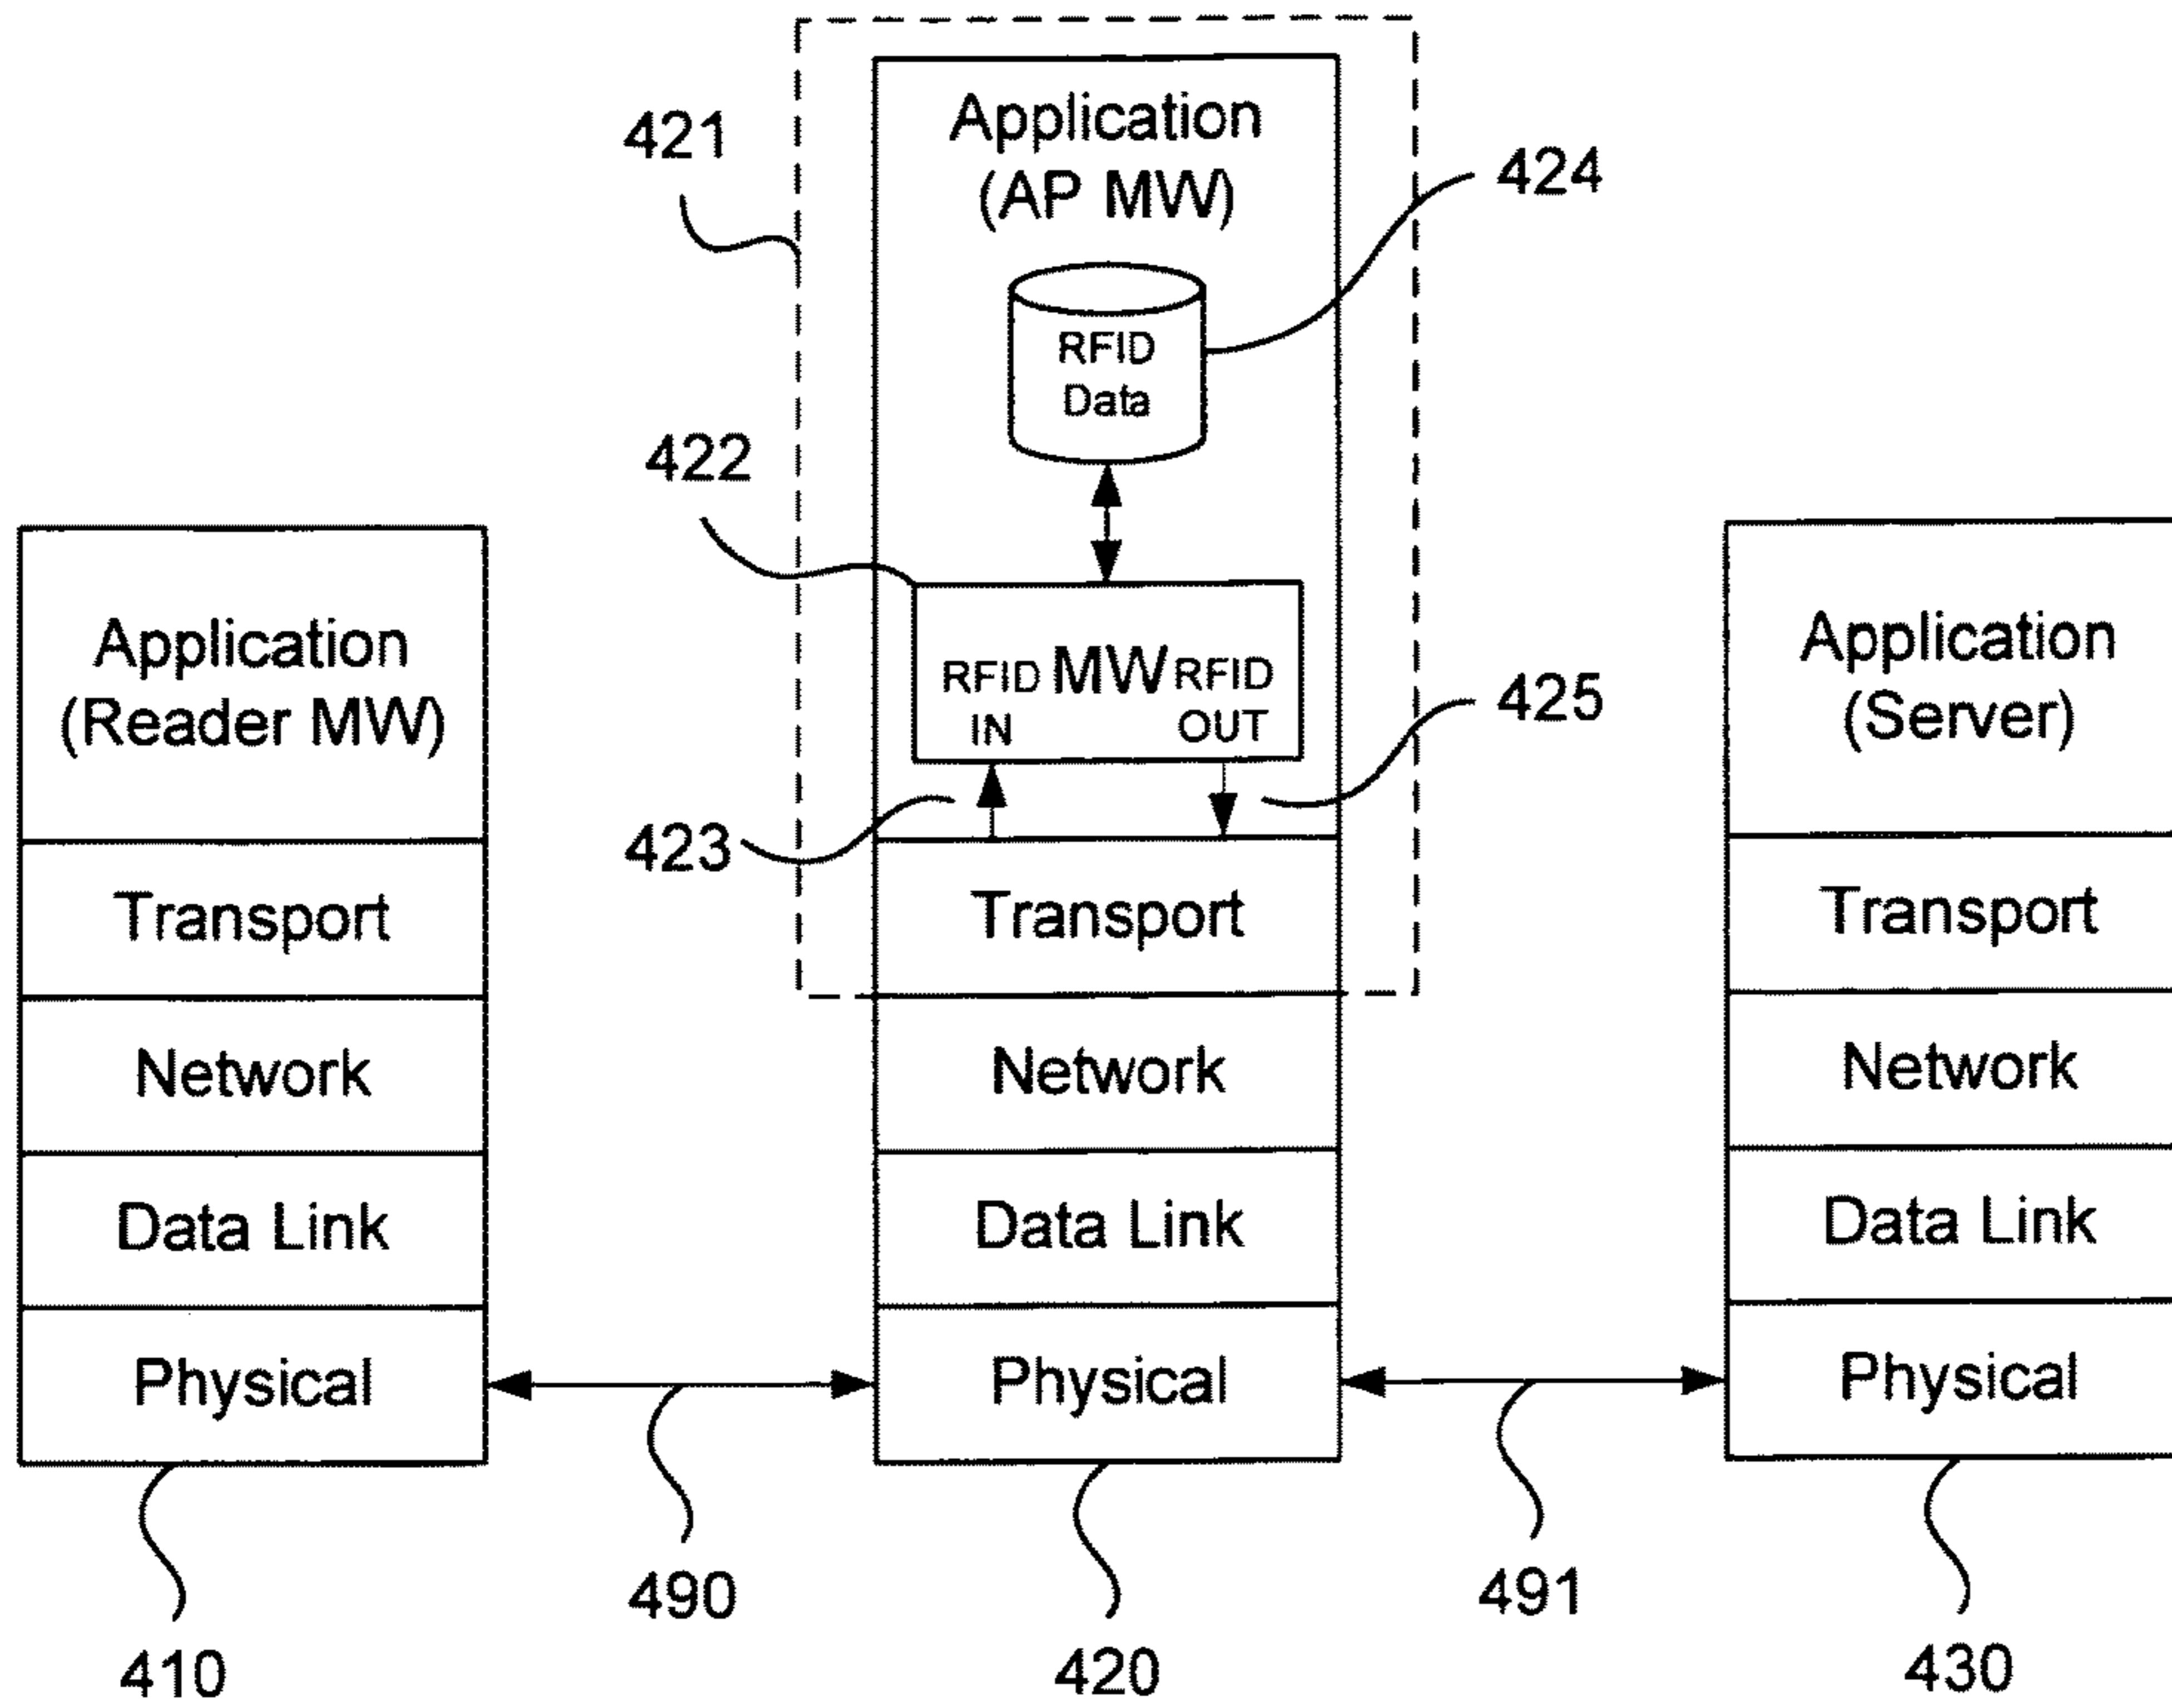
421

Application
(AP MW)

424

RFID
Data

422

RFID IN

MW

RFID OUT

425

423

Application
(Reader MW)

Transport

Network

Data Link

Physical

Transport

Network

Data Link

Physical

Application
(Server)

Transport

Network

Data Link

Physical

490

491

410

420

430